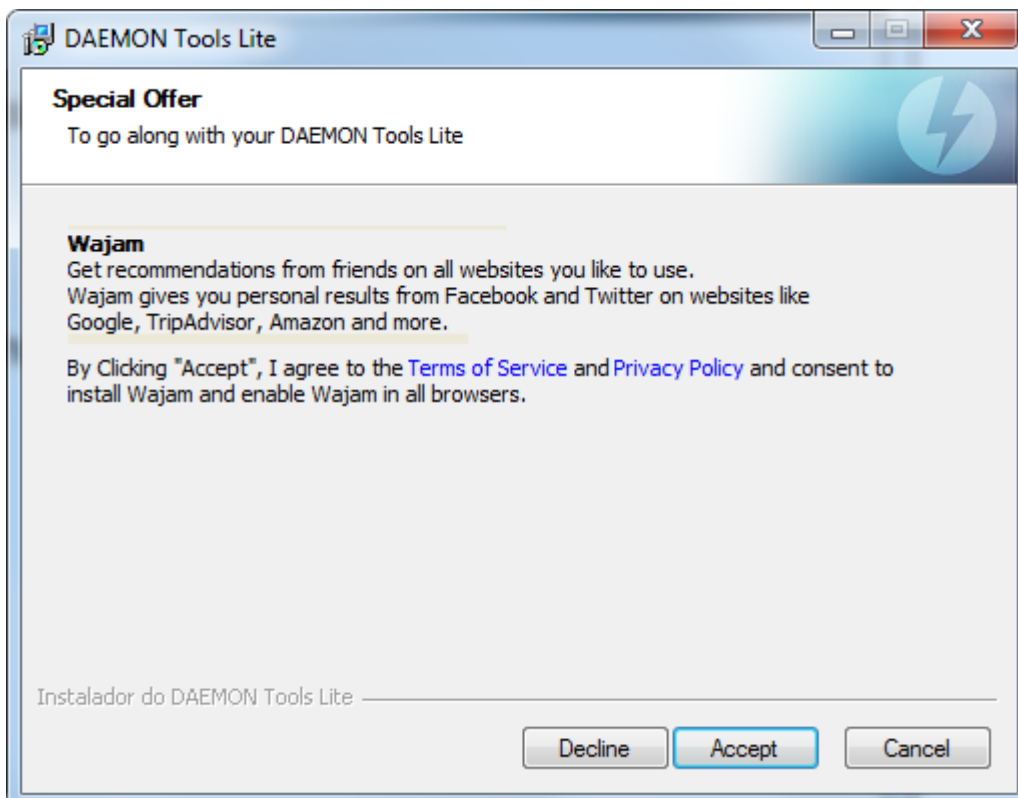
DAEMON Tools Lite

Special Offer
To go along with your DAEMON Tools Lite

Wajam
Get recommendations from friends on all websites you like to use.
Wajam gives you personal results from Facebook and Twitter on websites like Google, TripAdvisor, Amazon and more.

By Clicking "Accept", I agree to the Terms of Service and Privacy Policy and consent to install Wajam and enable Wajam in all browsers.

Instalador do DAEMON Tools Lite

Decline Accept Cancel